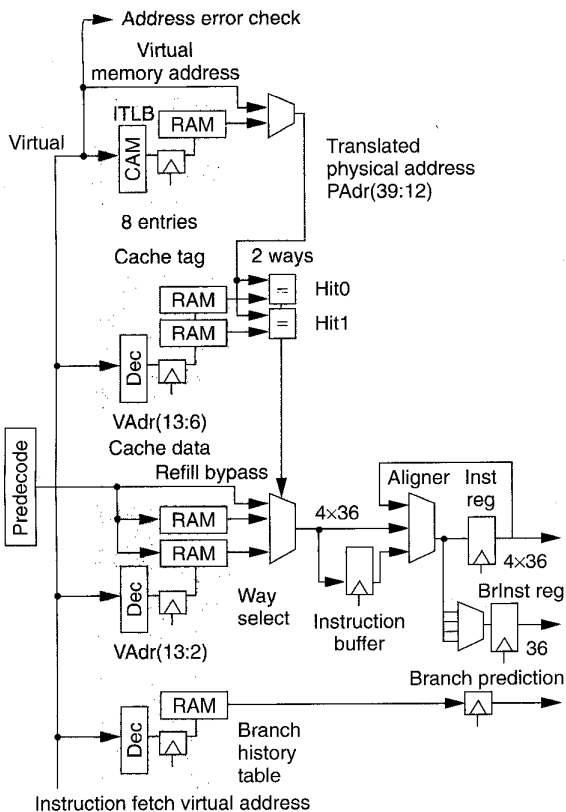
Address error check

Virtual memory address

ITLB

RAM

CAM

Virtual

Translated physical address PAdr(39:12)

8 entries

Cache tag

2 ways

RAM

=

Hit0

RAM

=

Hit1

Dec

VAdr(13:6)

Predecode

Cache data

Refill bypass

Aligner

Inst reg

4×36

RAM

RAM

4×36

Dec

Way select

Instruction buffer

BrInst reg

36

VAdr(13:2)

Branch prediction

RAM

Dec

Branch history table

Instruction fetch virtual address